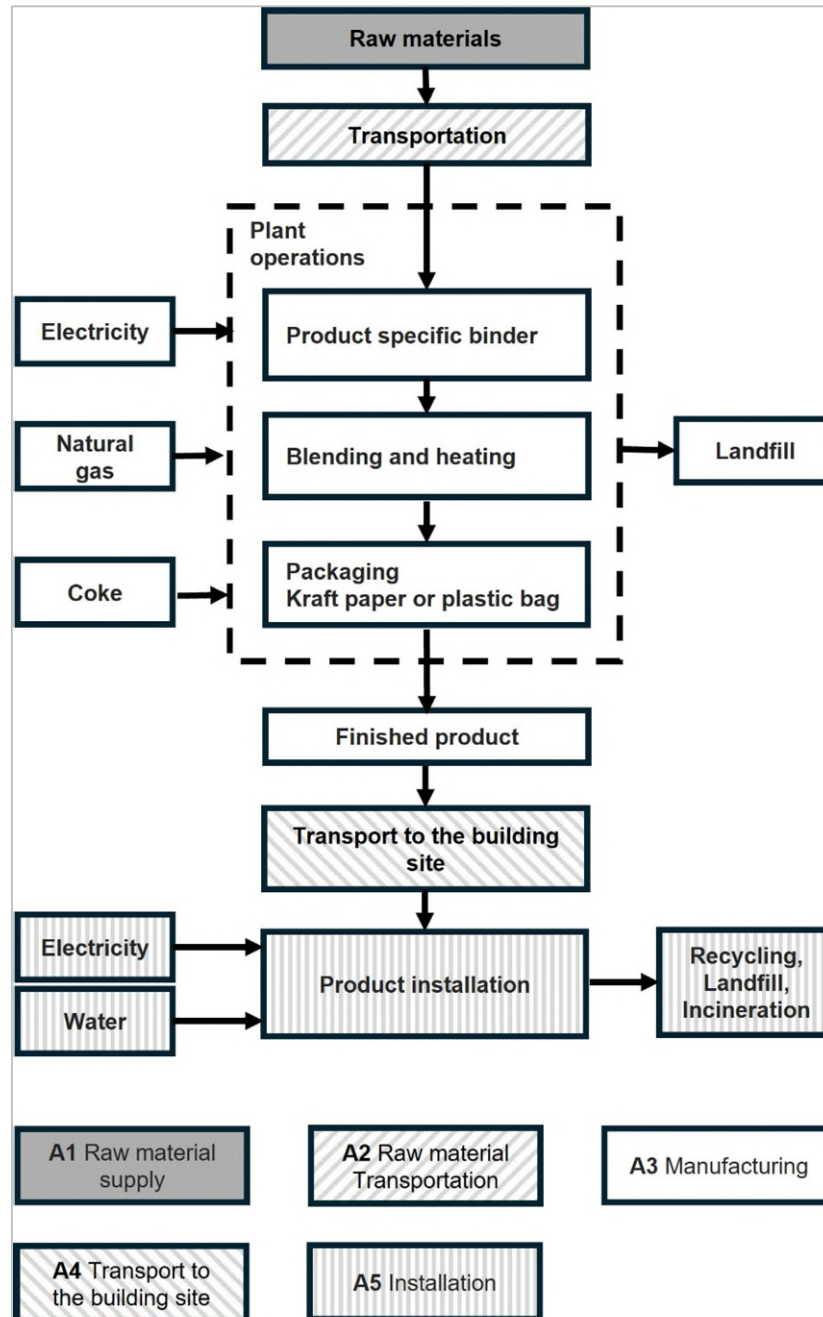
Raw materials

Transportation

Plant operations

Electricity

Product specific binder

Natural gas

Blending and heating

Landfill

Coke

Packaging
Kraft paper or plastic bag

Finished product

Transport to the building site

Electricity

Water

Product installation

Recycling, Landfill, Incineration

A1 Raw material supply

A2 Raw material Transportation

A3 Manufacturing

A4 Transport to the building site

A5 Installation